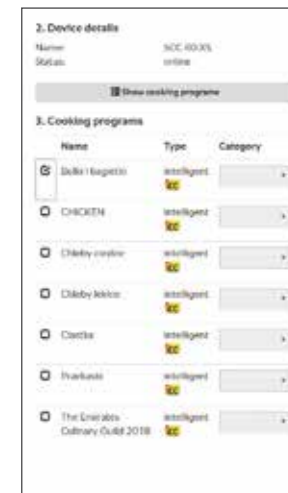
2. Device details

Name: SCC 60.05
Status: online

Show cooking programs

3. Cooking programs

| | Name | Type | Category |
|---|---|---|---|
| ☑ | Bulle i bagetto | intelligent icc | |
| ☐ | CHICKEN | intelligent icc | |
| ☐ | Chleby czarne | intelligent icc | |
| ☐ | Chleby lekkie | intelligent icc | |
| ☐ | Ciastka | intelligent icc | |
| ☐ | Pearkesle | intelligent icc | |
| ☐ | The Emirates Culinary Guild 2018 | intelligent icc | |